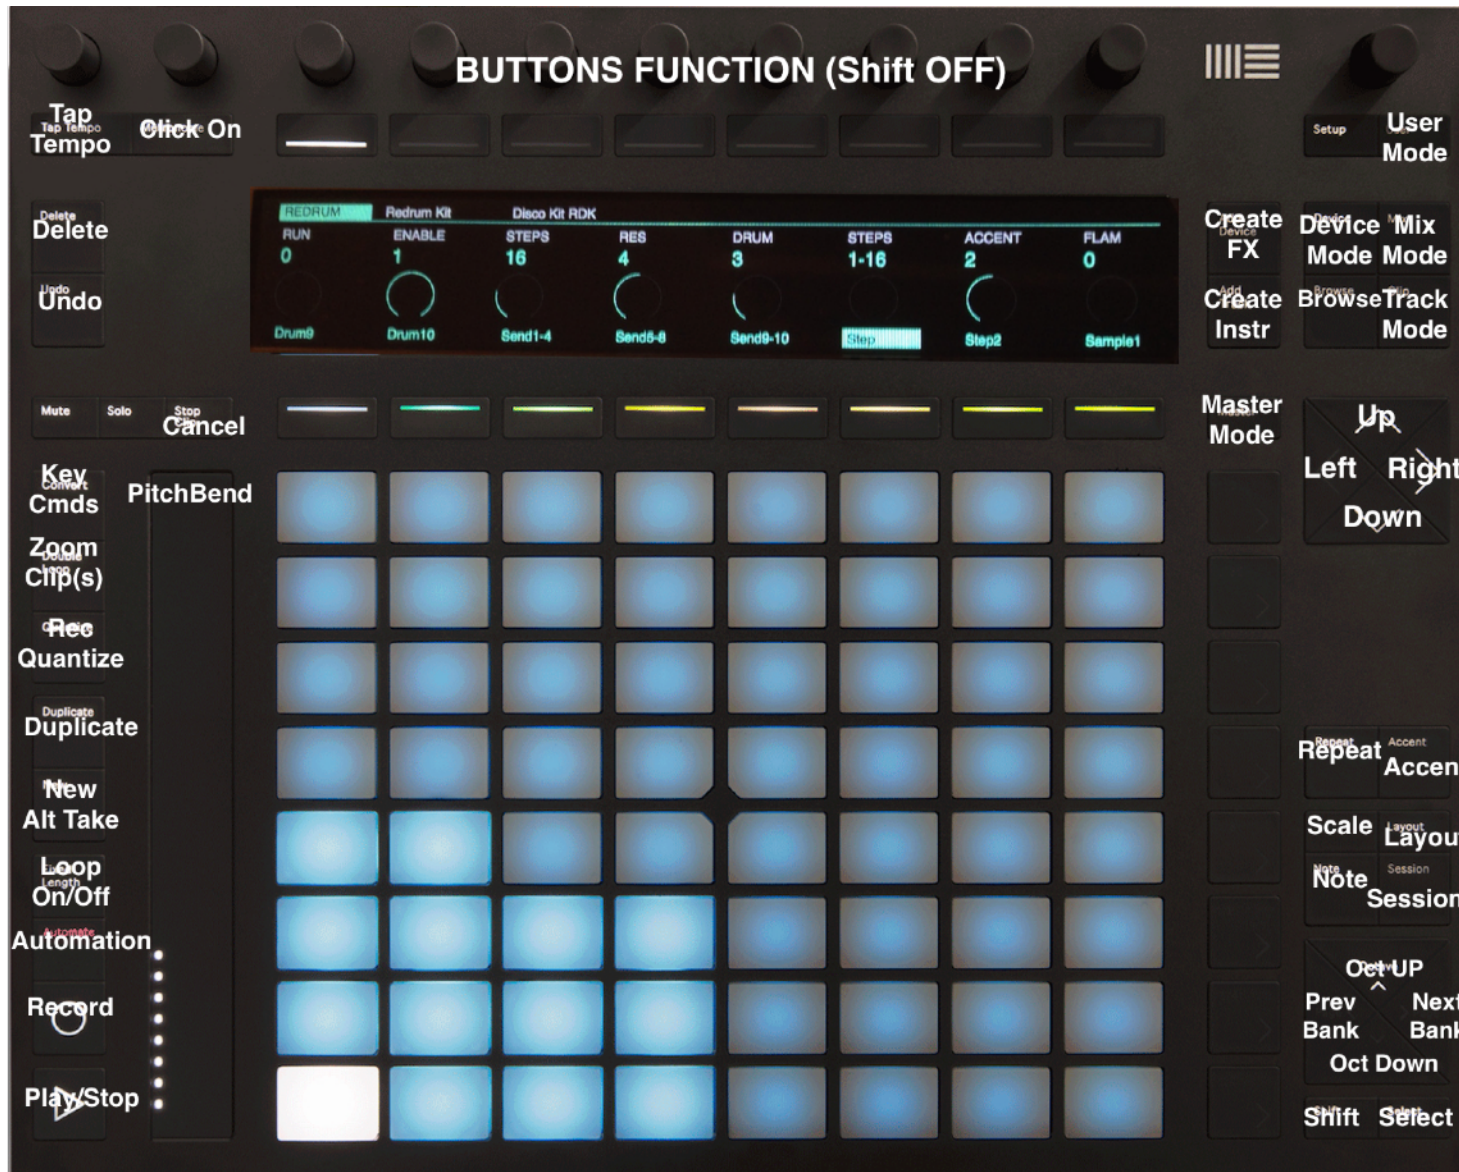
BUTTONS FUNCTION (Shift OFF)

Tap Tempo
Click On

Setup
User Mode

REDRUM Redrum Kit Disco Kit RDK
RUN 0
ENABLE 1
STEPS 16
RES 4
DRUM 3
STEPS 1-16
ACCENT 2
FLAM 0
Drum9 Drum10 Send1-4 Send5-8 Send9-10 Step Step2 Sample1

Delete
Undo

Create FX
Device Mode
Mix Mode
Create Instr
Browse
Track Mode

Mute
Solo
Stop
Cancel

Master Mode

Up
Left
Right
Down

Key Cmds
PitchBend
Zoom Clip(s)
Rec Quantize
Duplicate
New Alt Take
Loop On/Off
Automation
Record
Play/Stop

Repeat
Accen
Scale
Layou
Note
Session
Oct UP
Prev Bank
Next Bank
Oct Down
Shift
Select